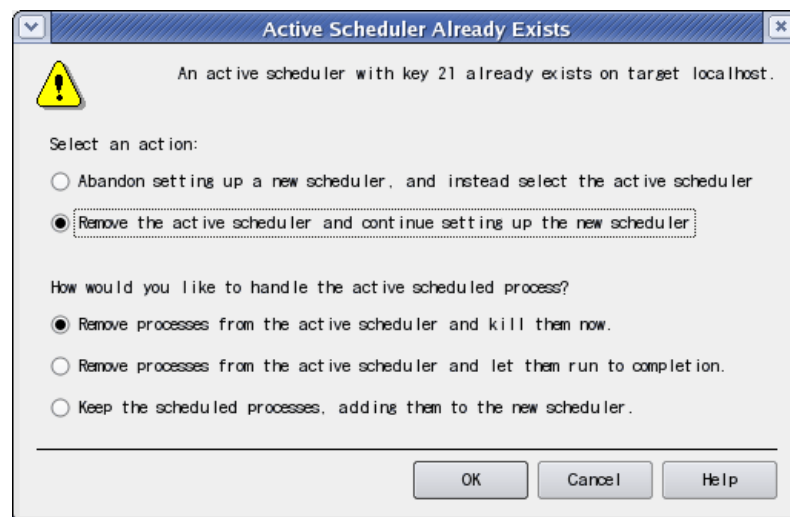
Active Scheduler Already Exists

An active scheduler with key 21 already exists on target localhost.

Select an action:

Abandon setting up a new scheduler, and instead select the active scheduler

Remove the active scheduler and continue setting up the new scheduler

How would you like to handle the active scheduled process?

Remove processes from the active scheduler and kill them now.

Remove processes from the active scheduler and let them run to completion.

Keep the scheduled processes, adding them to the new scheduler.

OK Cancel Help